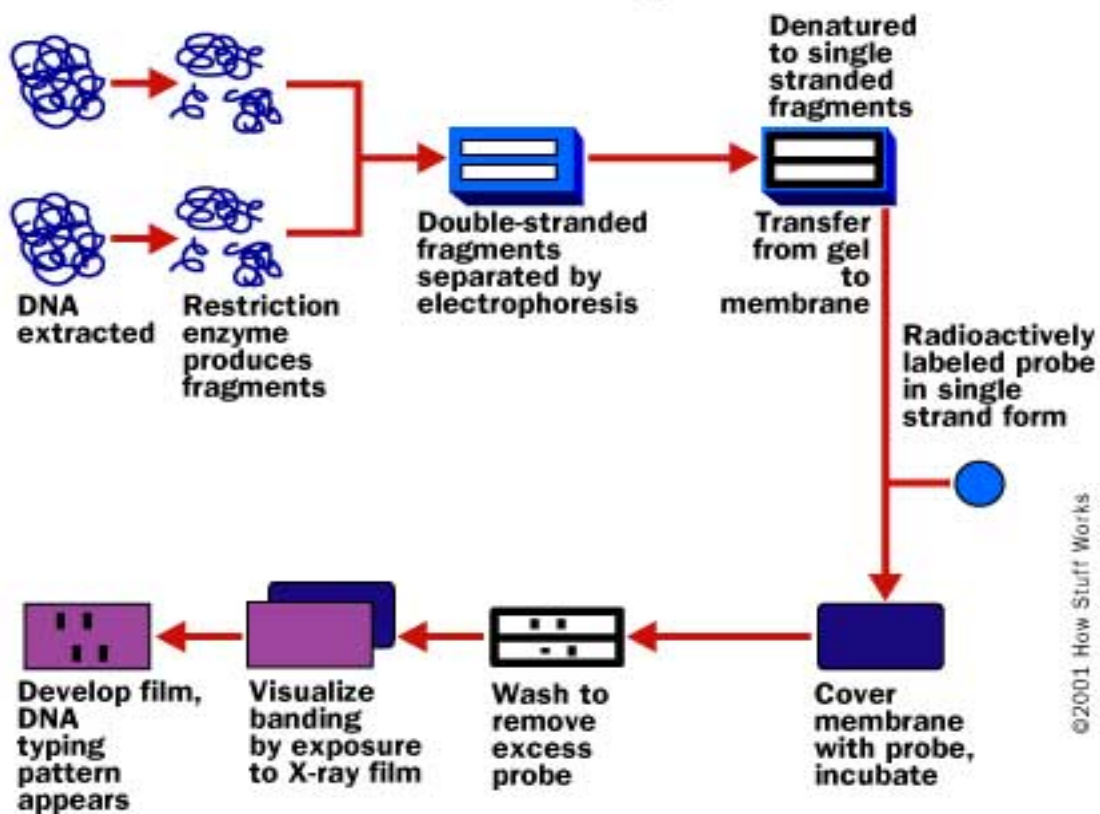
DNA extracted

Restriction enzyme produces fragments

Double-stranded fragments separated by electrophoresis

Denatured to single stranded fragments

Transfer from gel to membrane

Radioactively labeled probe in single strand form

Cover membrane with probe, incubate

Wash to remove excess probe

Visualize banding by exposure to X-ray film

Develop film, DNA typing pattern appears

©2001 How Stuff Works